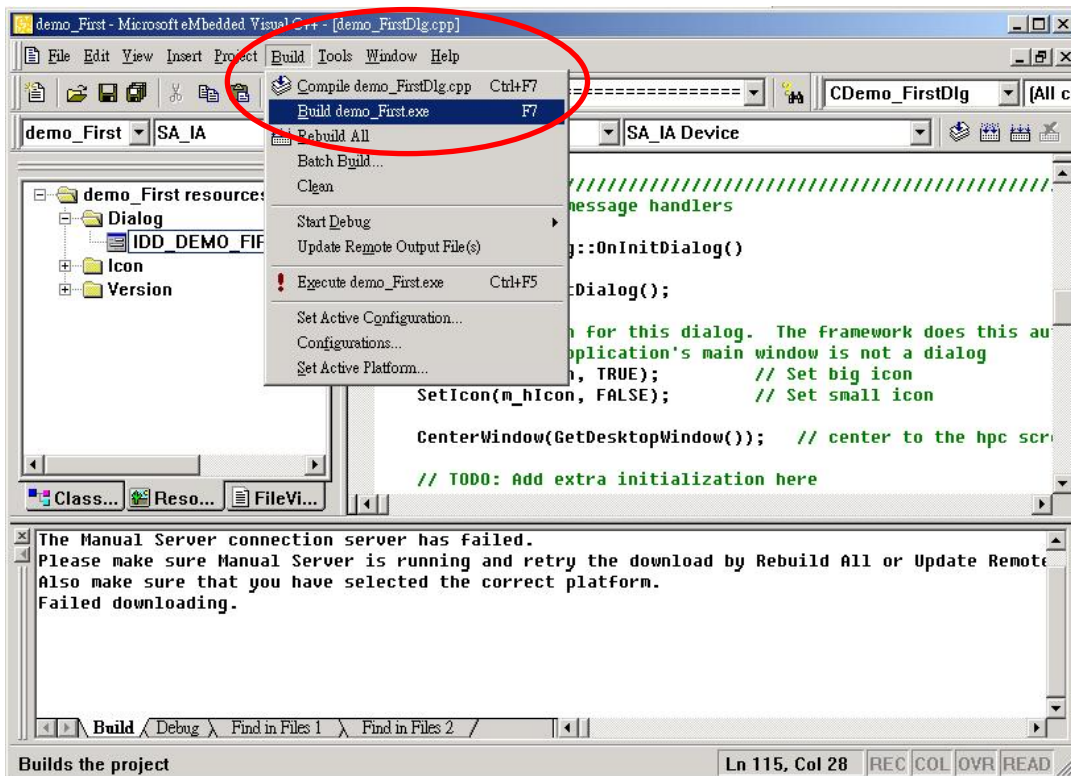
demo_First - Microsoft eMbedded Visual C++ - [demo_FirstDlg.cpp]

File Edit View Insert Project Build Tools Window Help

CDemo_FirstDlg [All c

demo_First SA_IA SA_IA Device

Compile demo_FirstDlg.cpp Ctrl+F7
Build demo_First.exe F7
Rebuild All
Batch Build...
Clean
Start Debug
Update Remote Output File(s)
Execute demo_First.exe Ctrl+F5
Set Active Configuration...
Configurations...
Set Active Platform...

demo_First resources
Dialog
IDD_DEMO_FIF
Icon
Version

Class... Reso... FileVi...

///////////////////////////////////////////
message handlers

g::OnInitDialog()

tDialog();

n for this dialog. The framework does this au
pplication's main window is not a dialog
n, TRUE); // Set big icon
SetIcon(m_hIcon, FALSE); // Set small icon

CenterWindow(GetDesktopWindow()); // center to the hpc scr

// TODO: Add extra initialization here

The Manual Server connection server has failed.
Please make sure Manual Server is running and retry the download by Rebuild All or Update Remote
Also make sure that you have selected the correct platform.
Failed downloading.

Build Debug Find in Files 1 Find in Files 2

Builds the project Ln 115, Col 28 REC COL OVR READ